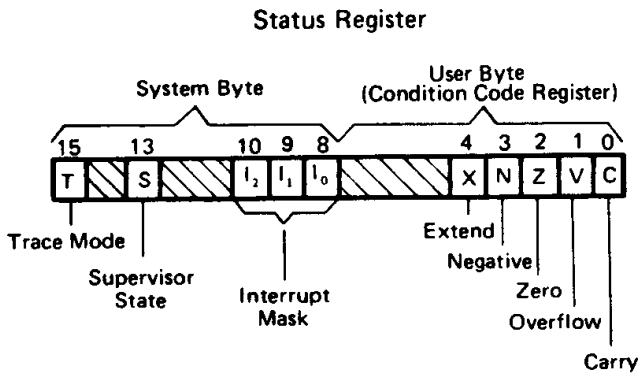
Status Register

System Byte

User Byte
(Condition Code Register)

15 13 10 9 8 4 3 2 1 0

T S $I_2$ $I_1$ $I_0$ X N Z V C

Trace Mode

Supervisor State

Interrupt Mask

Extend

Negative

Zero

Overflow

Carry